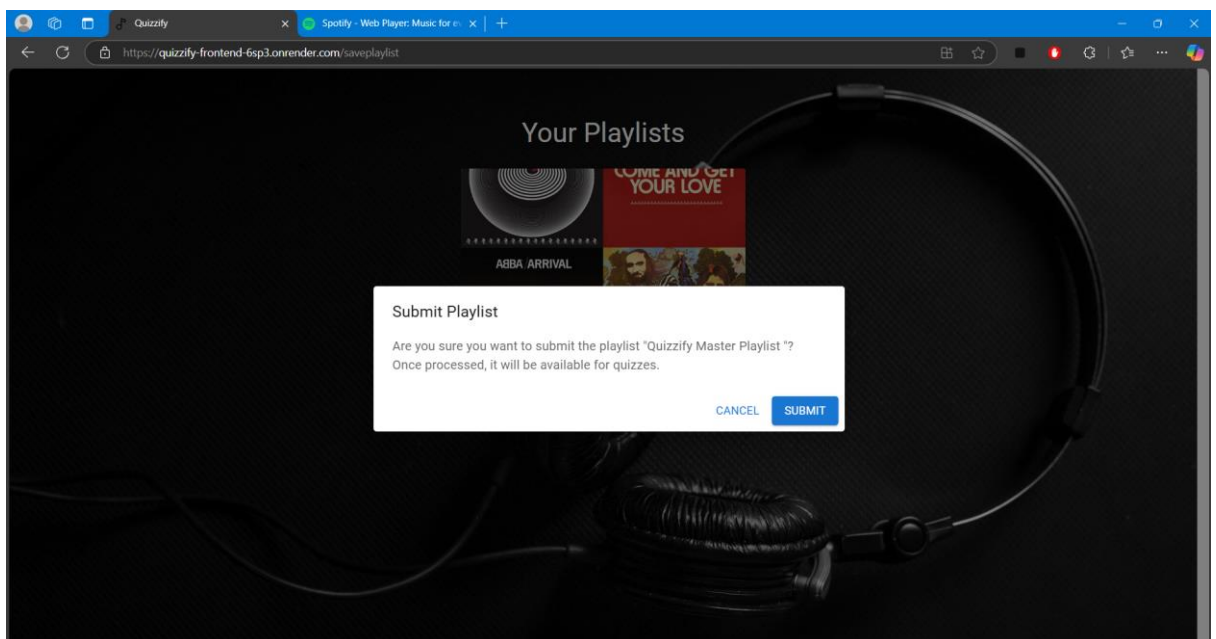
Quizzify

Spotify - Web Player: Music for e

https://quizzify-frontend-6sp3.onrender.com/saveplaylist

Your Playlists

ABBA ARRIVAL

COME AND GET YOUR LOVE

Submit Playlist

Are you sure you want to submit the playlist "Quizzify Master Playlist "? Once processed, it will be available for quizzes.

CANCEL SUBMIT